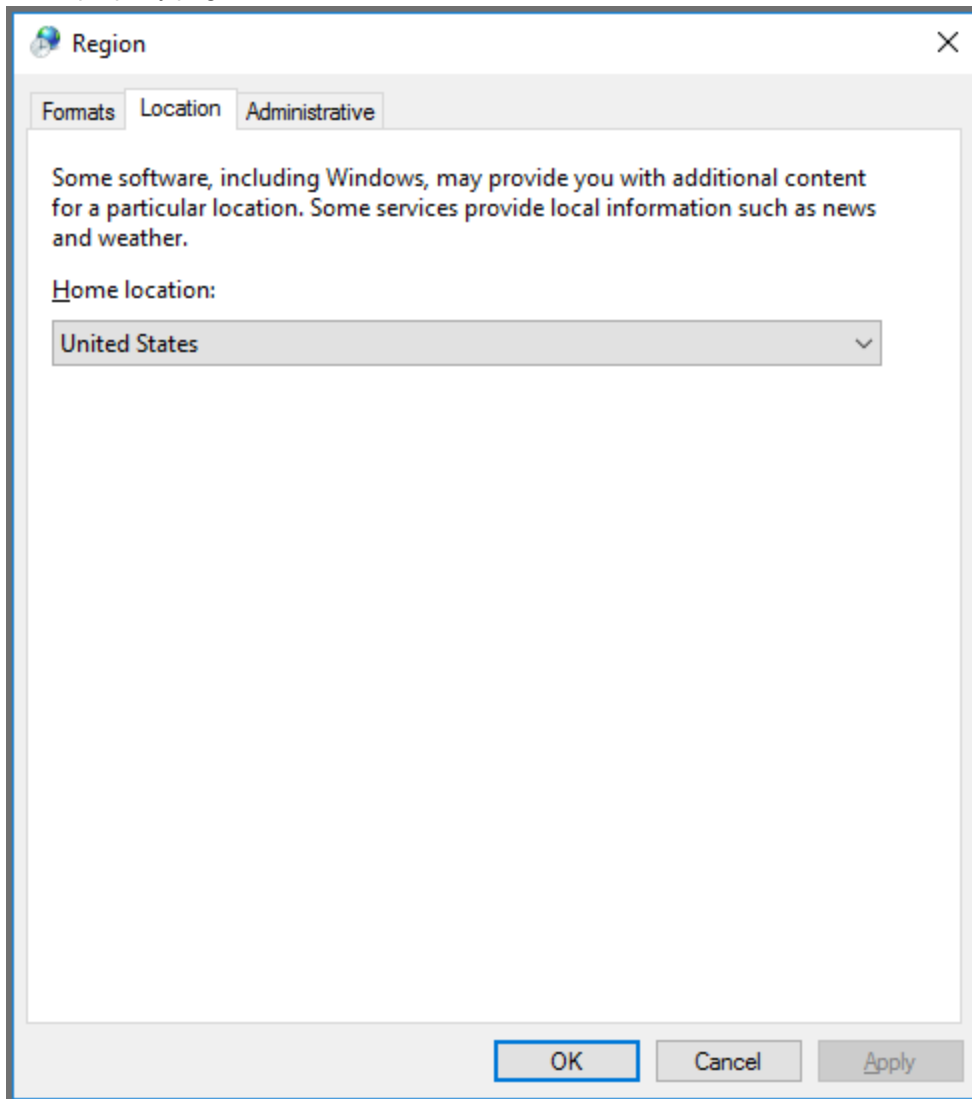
Region

Formats Location Administrative

Some software, including Windows, may provide you with additional content for a particular location. Some services provide local information such as news and weather.

Home location:

United States

OK Cancel Apply